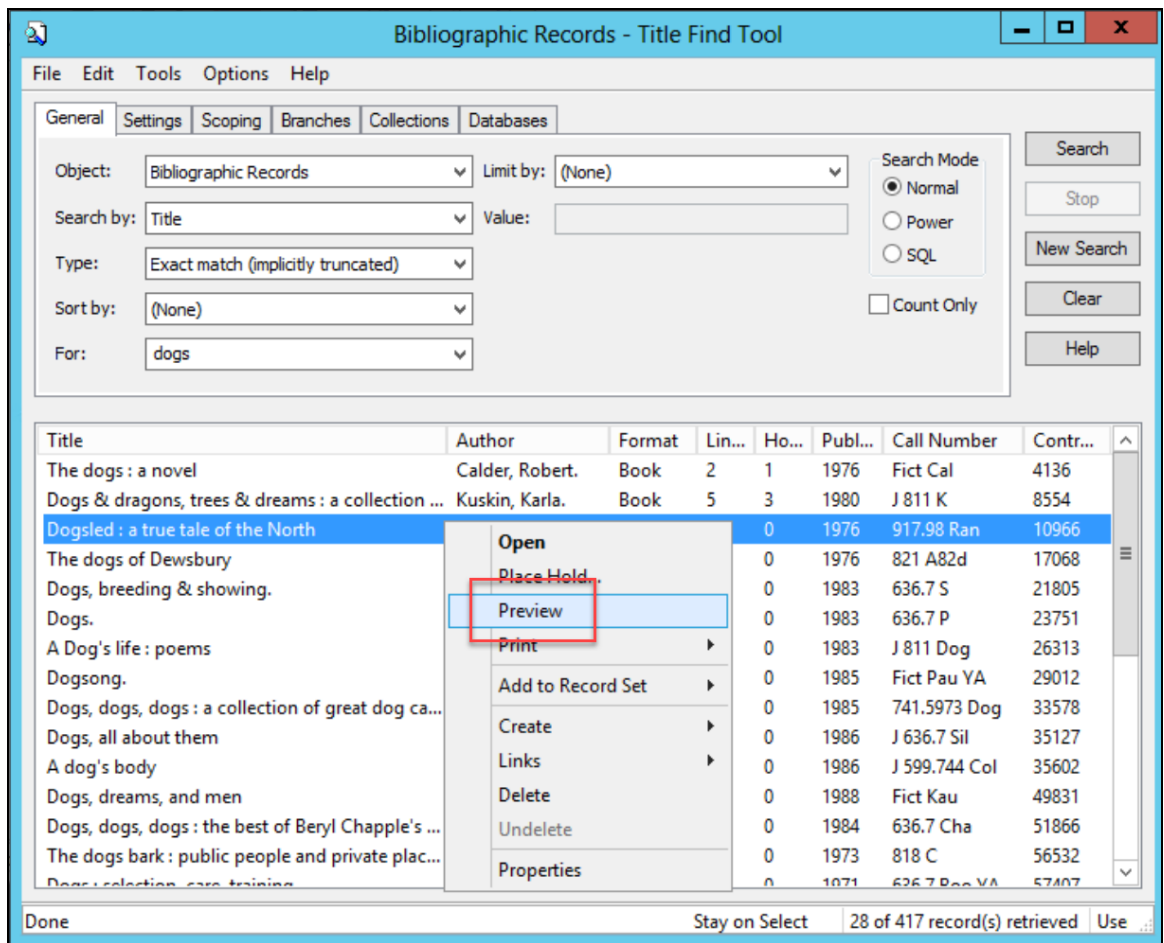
Bibliographic Records - Title Find Tool

File Edit Tools Options Help

General Settings Scoping Branches Collections Databases

Object: Bibliographic Records
Limit by: (None)
Search by: Title
Value:
Type: Exact match (implicitly truncated)
Sort by: (None)
For: dogs

Search Mode
Normal
Power
SQL

Count Only

Search
Stop
New Search
Clear
Help

| Title | Author | Format | Lin... | Ho... | Publ... | Call Number | Contr... |
|---|---|---|---|---|---|---|---|
| The dogs : a novel | Calder, Robert. | Book | 2 | 1 | 1976 | Fict Cal | 4136 |
| Dogs & dragons, trees & dreams : a collection ... | Kuskin, Karla. | Book | 5 | 3 | 1980 | J 811 K | 8554 |
| Dogsled : a true tale of the North | | | | 0 | 1976 | 917.98 Ran | 10966 |
| The dogs of Dewsbury | | | | 0 | 1976 | 821 A82d | 17068 |
| Dogs, breeding & showing. | | | | 0 | 1983 | 636.7 S | 21805 |
| Dogs. | | | | 0 | 1983 | 636.7 P | 23751 |
| A Dog's life : poems | | | | 0 | 1983 | J 811 Dog | 26313 |
| Dogsong. | | | | 0 | 1985 | Fict Pau YA | 29012 |
| Dogs, dogs, dogs : a collection of great dog ca... | | | | 0 | 1985 | 741.5973 Dog | 33578 |
| Dogs, all about them | | | | 0 | 1986 | J 636.7 Sil | 35127 |
| A dog's body | | | | 0 | 1986 | J 599.744 Col | 35602 |
| Dogs, dreams, and men | | | | 0 | 1988 | Fict Kau | 49831 |
| Dogs, dogs, dogs : the best of Beryl Chapple's ... | | | | 0 | 1984 | 636.7 Cha | 51866 |
| The dogs bark : public people and private plac... | | | | 0 | 1973 | 818 C | 56532 |
| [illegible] | | | | 0 | 1971 | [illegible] | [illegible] |

Open
Place Hold...
Preview
Print
Add to Record Set
Create
Links
Delete
Undelete
Properties

Done Stay on Select 28 of 417 record(s) retrieved Use